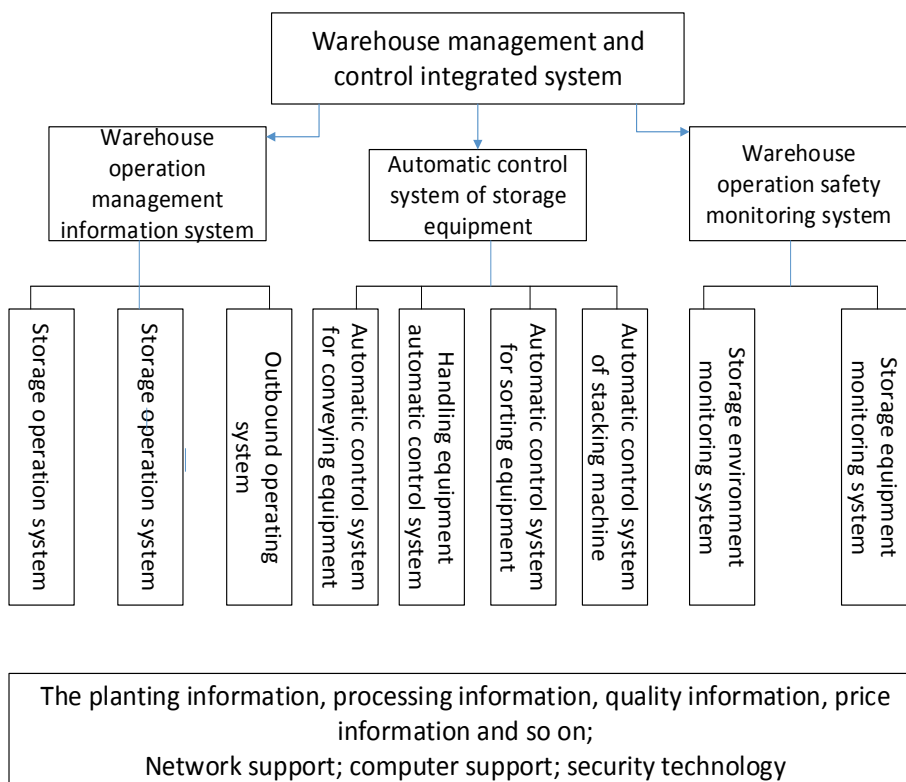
Warehouse management and control integrated system

Warehouse operation management information system

Automatic control system of storage equipment

Warehouse operation safety monitoring system

Storage operation system

Storage operation system

Outbound operating system

Automatic control system for conveying equipment

Handling equipment automatic control system

Automatic control system for sorting equipment

Automatic control system of stacking machine

Storage environment monitoring system

Storage equipment monitoring system

The planting information, processing information, quality information, price information and so on;
Network support; computer support; security technology